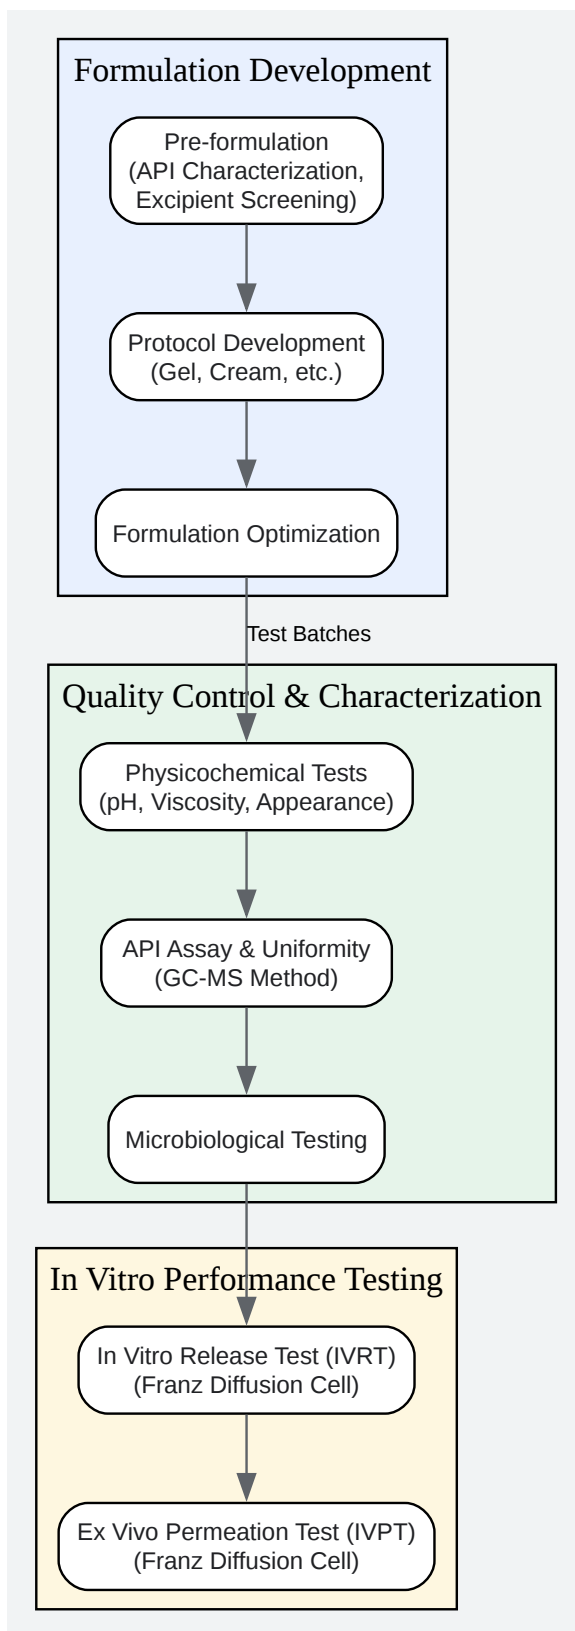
Formulation Development

Pre-formulation
(API Characterization,
Excipient Screening)

Protocol Development
(Gel, Cream, etc.)

Formulation Optimization

Test Batches

Quality Control & Characterization

Physicochemical Tests
(pH, Viscosity, Appearance)

API Assay & Uniformity
(GC-MS Method)

Microbiological Testing

In Vitro Performance Testing

In Vitro Release Test (IVRT)
(Franz Diffusion Cell)

Ex Vivo Permeation Test (IVPT)
(Franz Diffusion Cell)